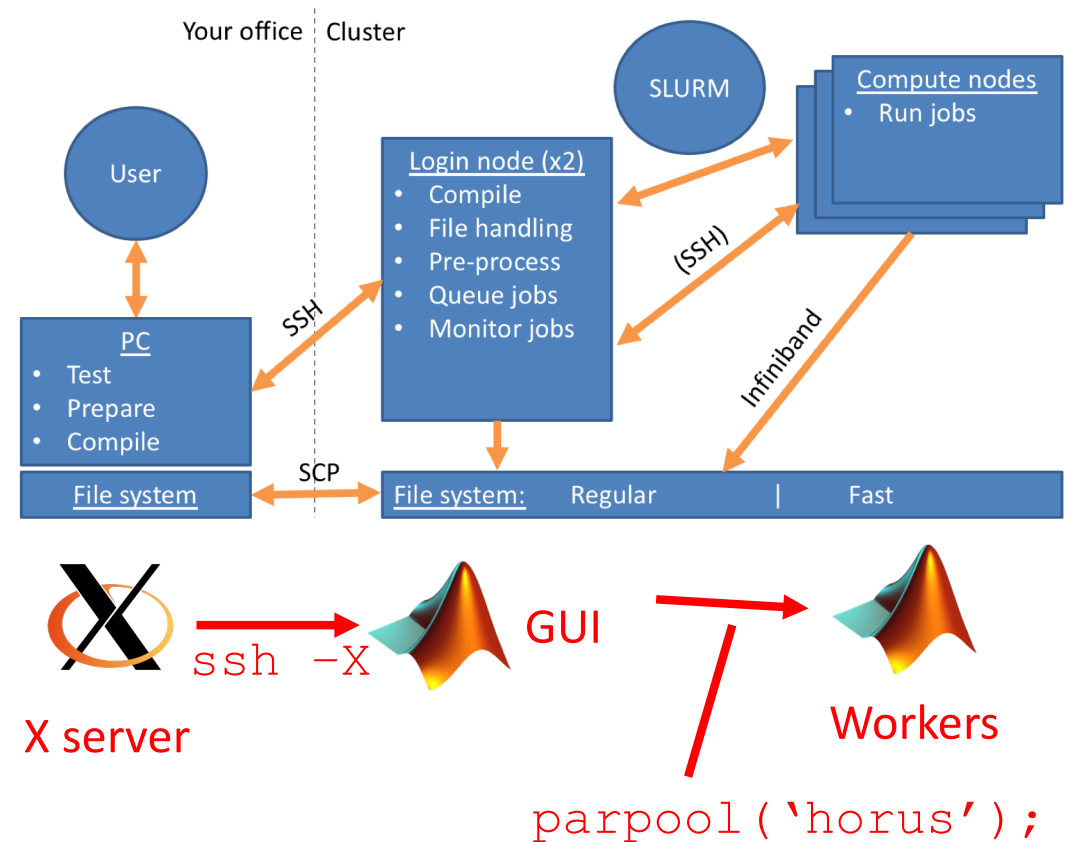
Your office

Cluster

SLURM

Compute nodes
• Run jobs

User

Login node (x2)
• Compile
• File handling
• Pre-process
• Queue jobs
• Monitor jobs

(SSH)

SSH

Infiniband

PC
• Test
• Prepare
• Compile

File system

SCP

File system: Regular | Fast

ssh -X

GUI

X server

Workers

parpool('horus');